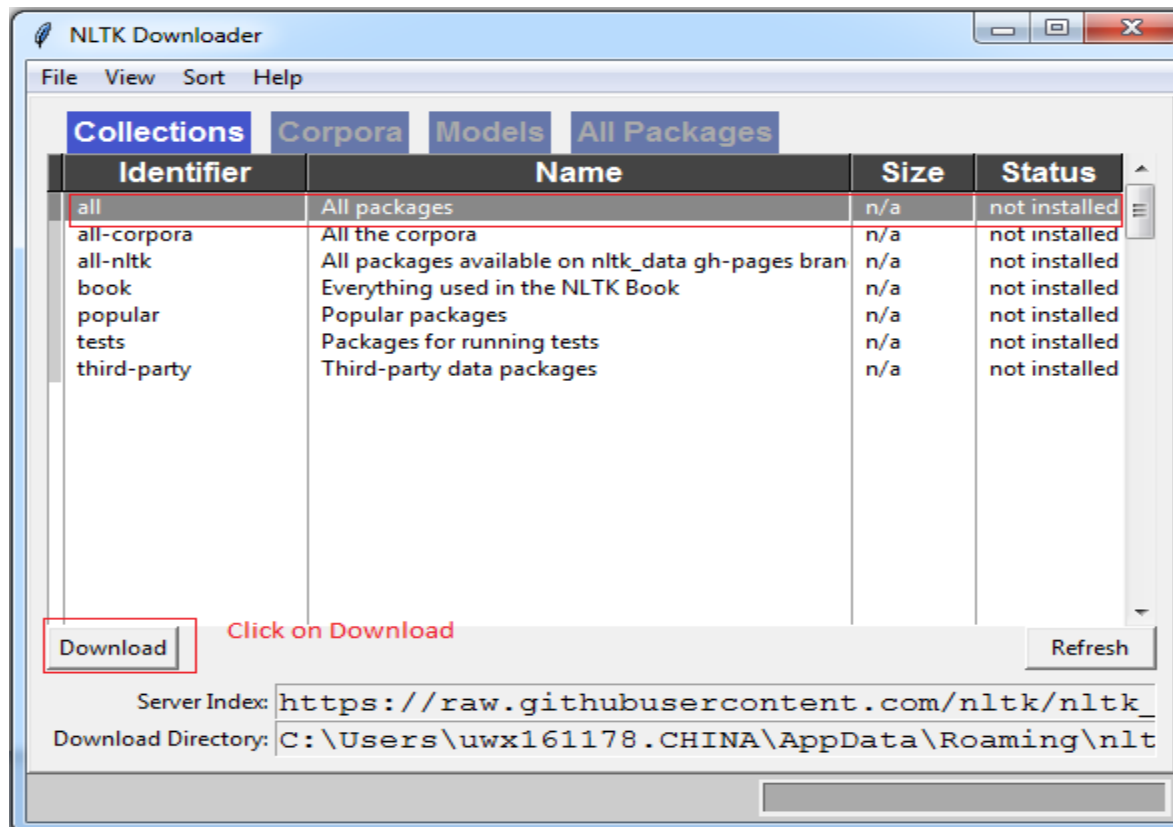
NLTK Downloader

File View Sort Help

Collections Corpora Models All Packages

| Identifier | Name | Size | Status |
|---|---|---|---|
| all | All packages | n/a | not installed |
| all-corpora | All the corpora | n/a | not installed |
| all-nltk | All packages available on nltk_data gh-pages bran | n/a | not installed |
| book | Everything used in the NLTK Book | n/a | not installed |
| popular | Popular packages | n/a | not installed |
| tests | Packages for running tests | n/a | not installed |
| third-party | Third-party data packages | n/a | not installed |

Download

Click on Download

Refresh

Server Index: https://raw.githubusercontent.com/nltk/nltk_

Download Directory: C:\Users\uwx161178.CHINA\AppData\Roaming\nlt